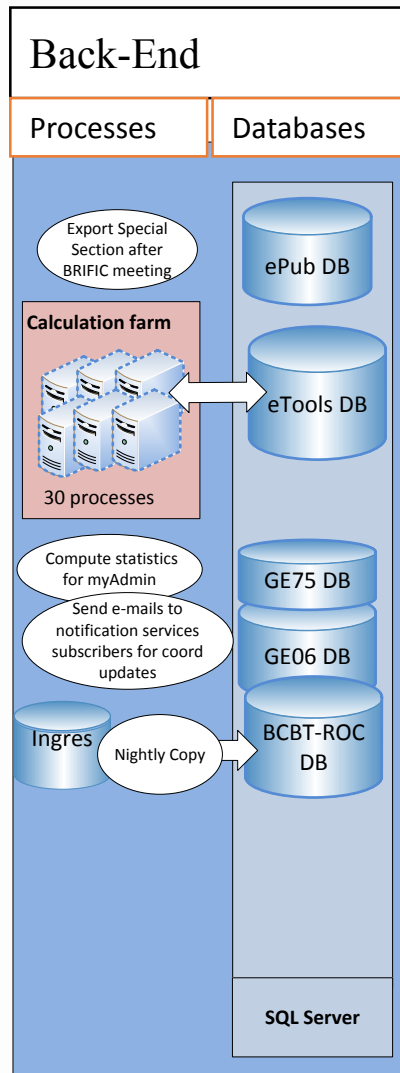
Back-End

Processes

Databases

Export Special Section after BRIFIC meeting

ePub DB

Calculation farm

eTools DB

30 processes

Compute statistics for myAdmin

GE75 DB

Send e-mails to notification services subscribers for coord updates

GE06 DB

Ingres

Nightly Copy

BCBT-ROC DB

SQL Server